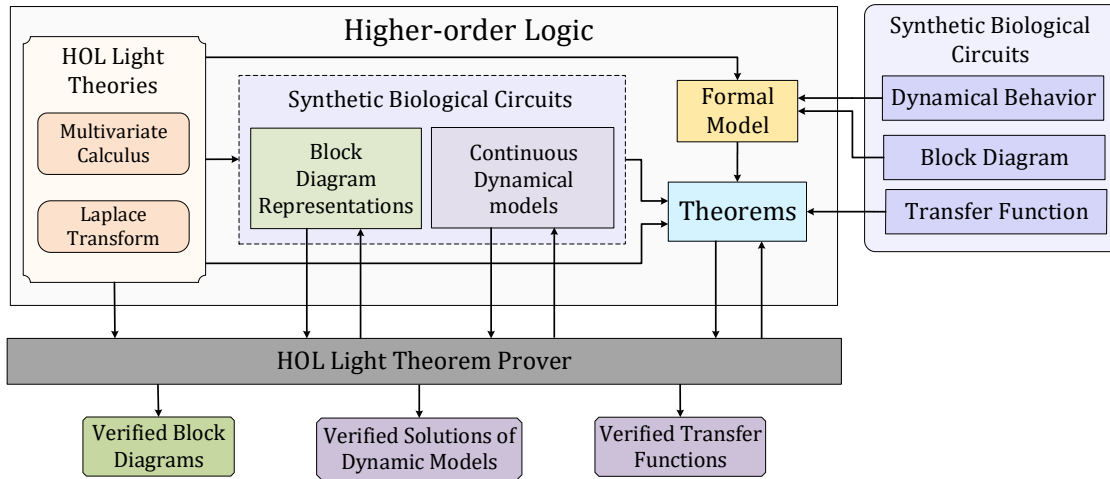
Higher-order Logic

HOL Light Theories

Multivariate Calculus

Laplace Transform

Synthetic Biological Circuits

Block Diagram Representations

Continuous Dynamical models

Formal Model

Theorems

Synthetic Biological Circuits

Dynamical Behavior

Block Diagram

Transfer Function

HOL Light Theorem Prover

Verified Block Diagrams

Verified Solutions of Dynamic Models

Verified Transfer Functions